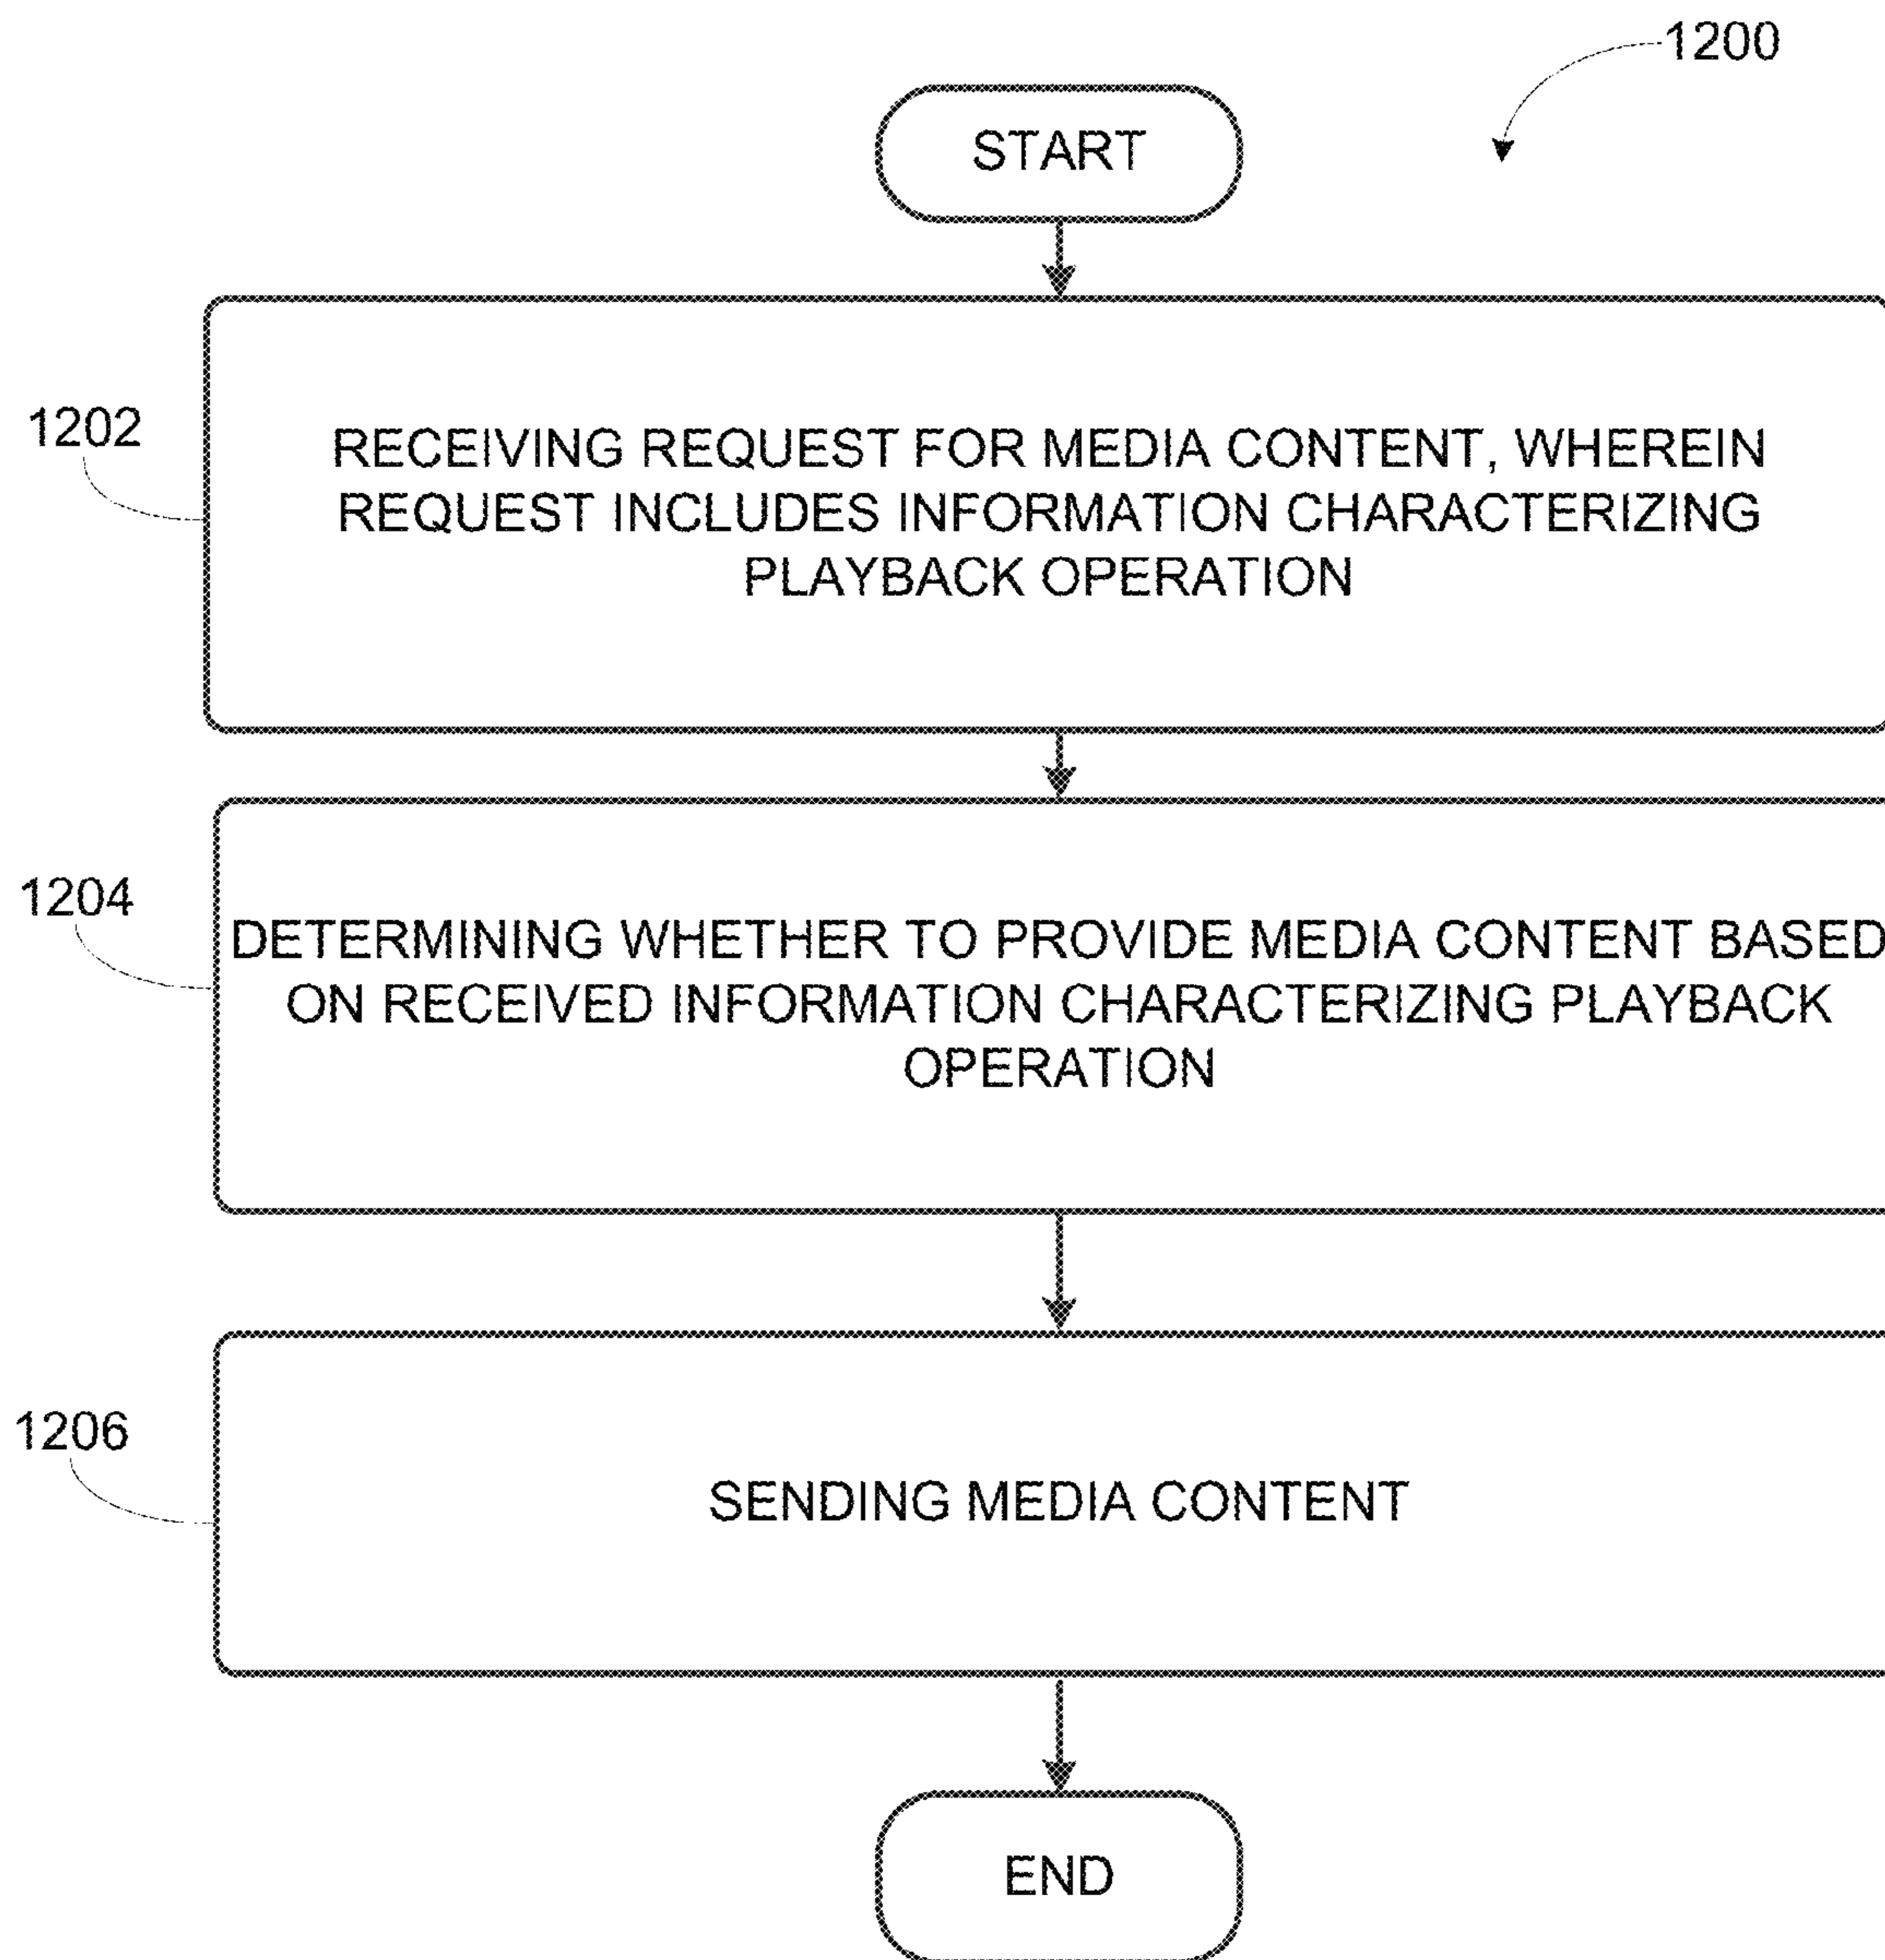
1200

START

1202

RECEIVING REQUEST FOR MEDIA CONTENT, WHEREIN REQUEST INCLUDES INFORMATION CHARACTERIZING PLAYBACK OPERATION

1204

DETERMINING WHETHER TO PROVIDE MEDIA CONTENT BASED ON RECEIVED INFORMATION CHARACTERIZING PLAYBACK OPERATION

1206

SENDING MEDIA CONTENT

END